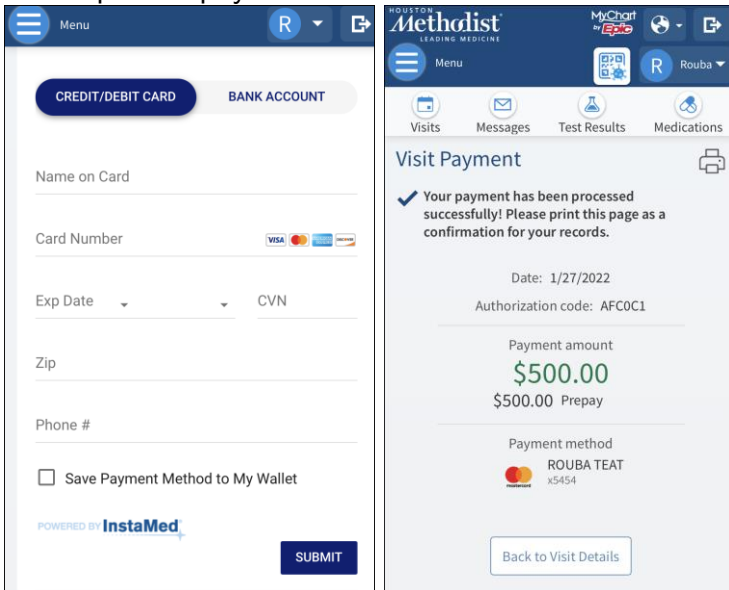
Menu

R

CREDIT/DEBIT CARD

BANK ACCOUNT

Name on Card

Card Number

VISA

Exp Date

CVN

Zip

Phone #

Save Payment Method to My Wallet

POWERED BY InstaMed

SUBMIT

HOUSTON Methodist LEADING MEDICINE

MyChart by Epic

Menu

R Rouba

Visits

Messages

Test Results

Medications

Visit Payment

Your payment has been processed successfully! Please print this page as a confirmation for your records.

Date: 1/27/2022

Authorization code: AFC0C1

Payment amount

$500.00

$500.00 Prepay

Payment method

ROUBA TEAT x5454

Back to Visit Details